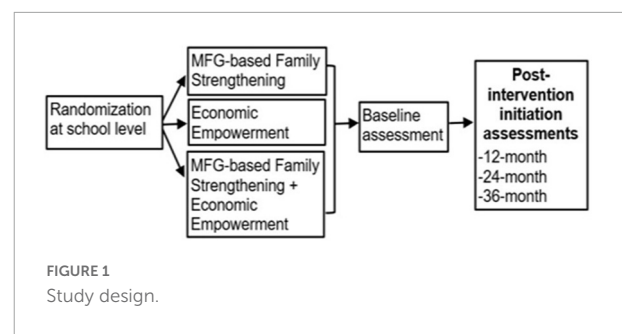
Randomization at school level

MFG-based Family Strengthening

Economic Empowerment

MFG-based Family Strengthening + Economic Empowerment

Baseline assessment

Post-intervention initiation assessments
-12-month
-24-month
-36-month

FIGURE 1
Study design.